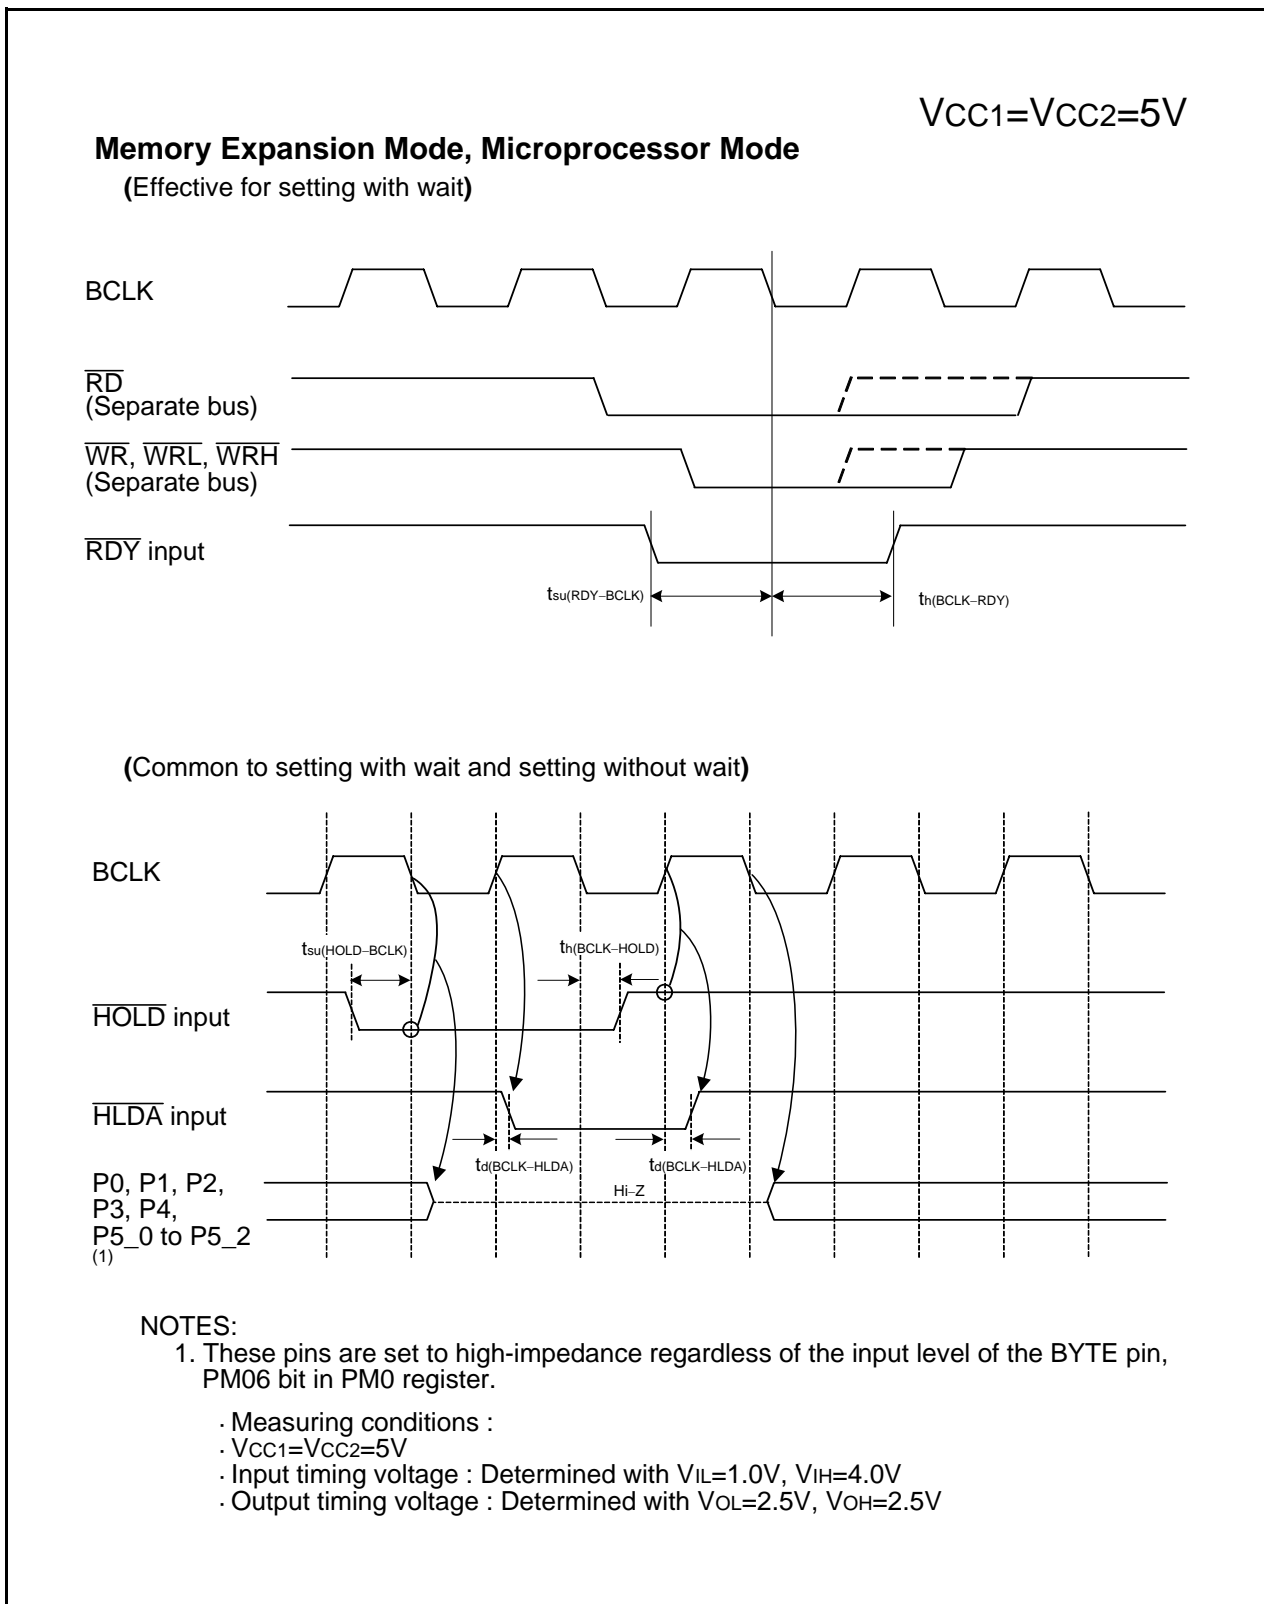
$V_{CC1}=V_{CC2}=5V$

**Memory Expansion Mode, Microprocessor Mode**

(Effective for setting with wait)

BCLK

$\overline{RD}$
(Separate bus)

$\overline{WR}$, $\overline{WRL}$, $\overline{WRH}$
(Separate bus)

$\overline{RDY}$ input

$t_{su(RDY-BCLK)}$

$t_{h(BCLK-RDY)}$

(Common to setting with wait and setting without wait)

BCLK

$t_{su(HOLD-BCLK)}$

$t_{h(BCLK-HOLD)}$

$\overline{HOLD}$ input

$\overline{HLDA}$ input

$t_{d(BCLK-HLDA)}$

$t_{d(BCLK-HLDA)}$

P0, P1, P2, P3, P4, P5_0 to P5_2 (1)

Hi–Z

NOTES:
1. These pins are set to high-impedance regardless of the input level of the BYTE pin, PM06 bit in PM0 register.

· Measuring conditions :
· $V_{CC1}=V_{CC2}=5V$
· Input timing voltage : Determined with $V_{IL}=1.0V$, $V_{IH}=4.0V$
· Output timing voltage : Determined with $V_{OL}=2.5V$, $V_{OH}=2.5V$